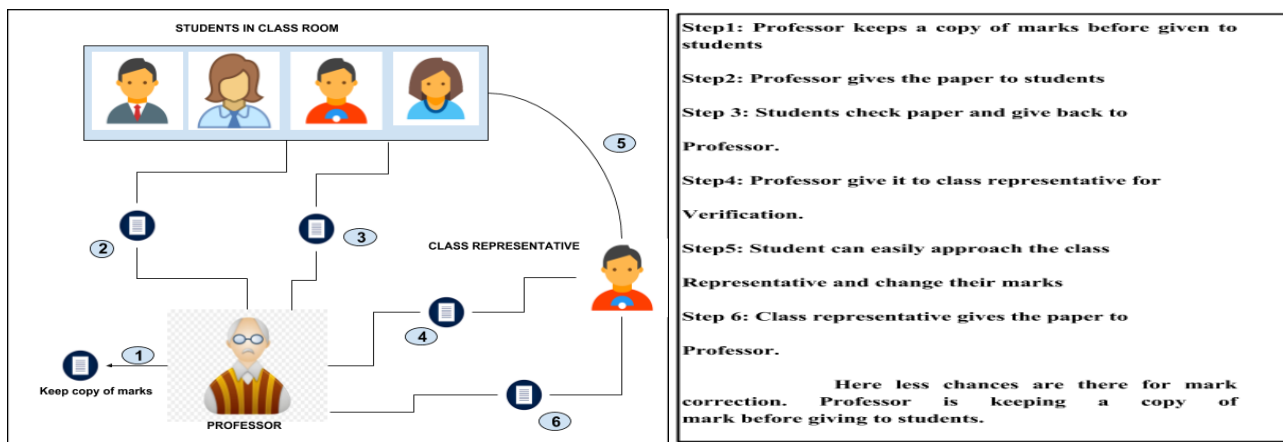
STUDENTS IN CLASS ROOM

5

2

3

CLASS REPRESENTATIVE

4

1

Keep copy of marks

6

PROFESSOR

Step1: Professor keeps a copy of marks before given to students

Step2: Professor gives the paper to students

Step 3: Students check paper and give back to

Professor.

Step4: Professor give it to class representative for

Verification.

Step5: Student can easily approach the class

Representative and change their marks

Step 6: Class representative gives the paper to

Professor.

Here less chances are there for mark correction. Professor is keeping a copy of mark before giving to students.